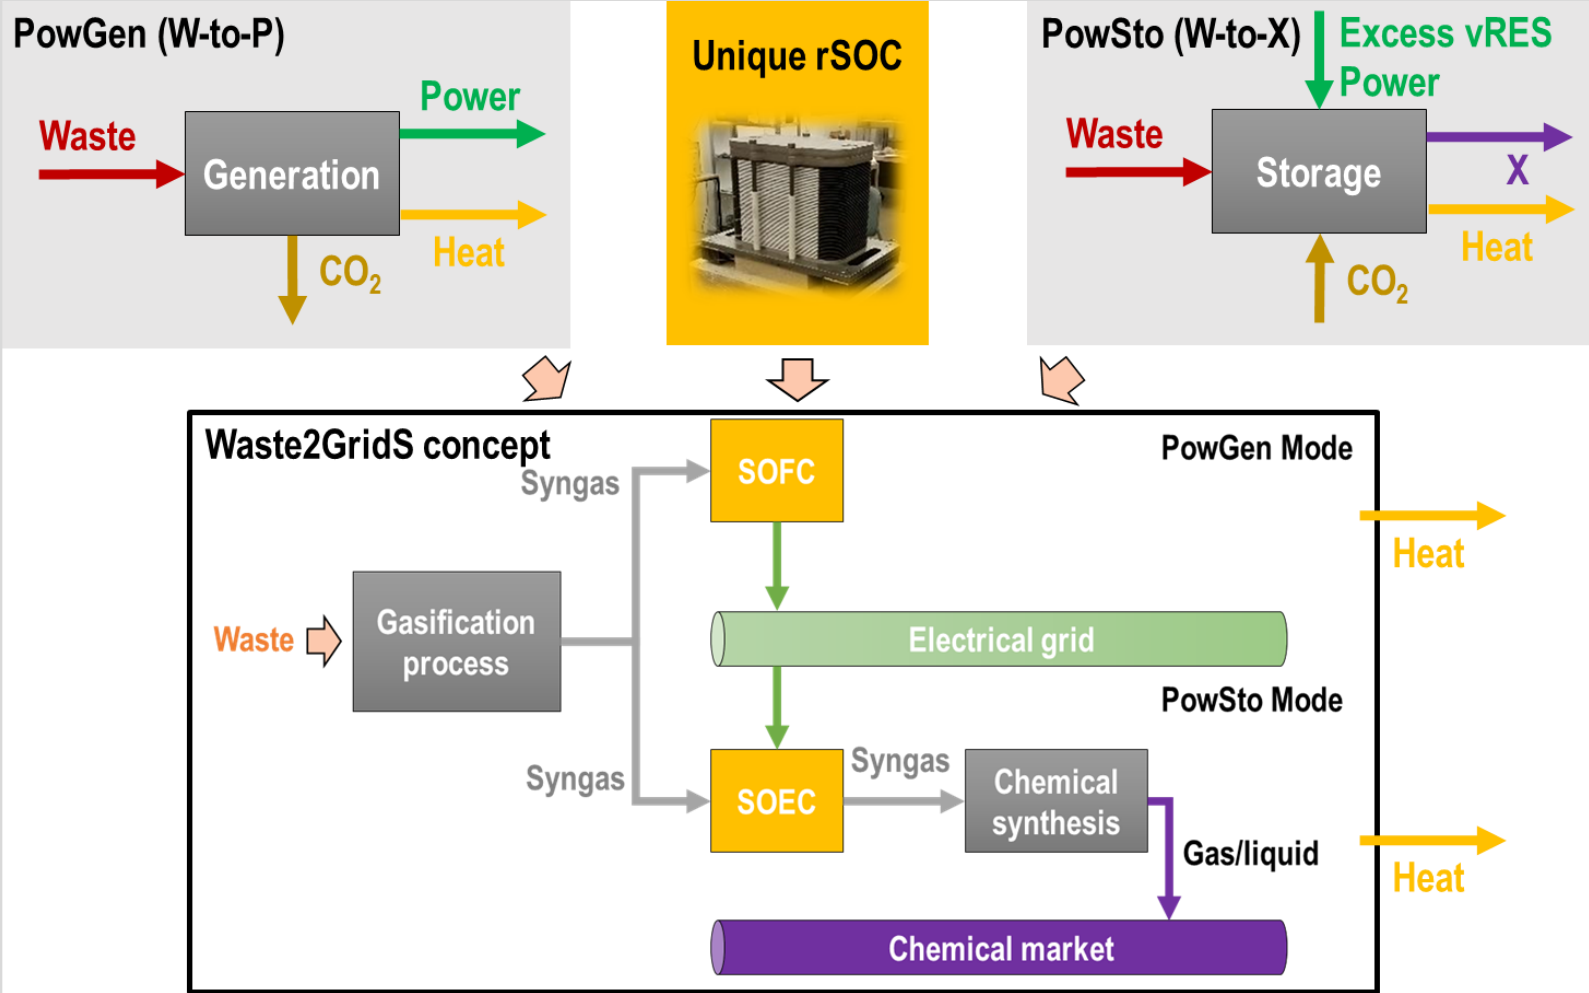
PowGen (W-to-P)

Power

Waste

Generation

Heat

$CO_2$

Unique rSOC

PowSto (W-to-X)

Excess vRES Power

Waste

Storage

X

Heat

$CO_2$

Waste2GridS concept

PowGen Mode

Syngas

SOFC

Heat

Waste

Gasification process

Electrical grid

PowSto Mode

Syngas

SOEC

Syngas

Chemical synthesis

Gas/liquid

Heat

Chemical market